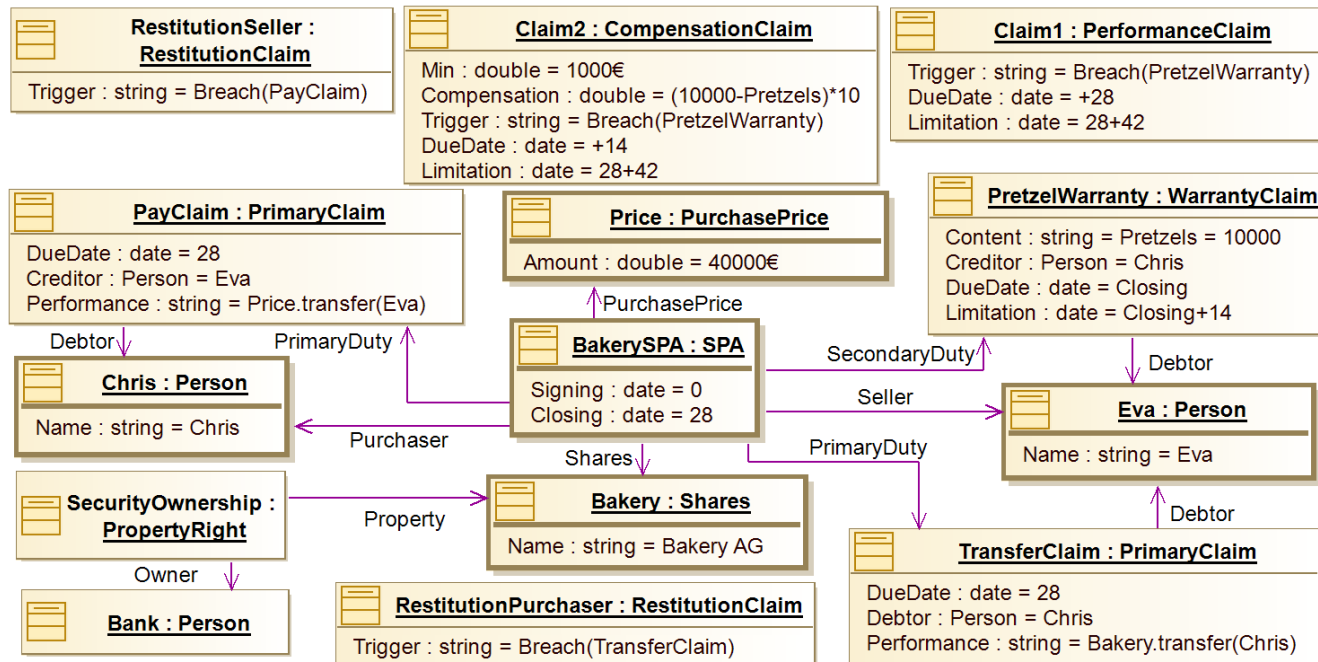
RestitutionSeller : RestitutionClaim

Trigger : string = Breach(PayClaim)

Claim2 : CompensationClaim

Min : double = 1000€
Compensation : double = (10000-Pretzels)*10
Trigger : string = Breach(PretzelWarranty)
DueDate : date = +14
Limitation : date = 28+42

Claim1 : PerformanceClaim

Trigger : string = Breach(PretzelWarranty)
DueDate : date = +28
Limitation : date = 28+42

PayClaim : PrimaryClaim

DueDate : date = 28
Creditor : Person = Eva
Performance : string = Price.transfer(Eva)

Price : PurchasePrice

Amount : double = 40000€

PretzelWarranty : WarrantyClaim

Content : string = Pretzels = 10000
Creditor : Person = Chris
DueDate : date = Closing
Limitation : date = Closing+14

PurchasePrice

Debtor

PrimaryDuty

BakerySPA : SPA

Signing : date = 0
Closing : date = 28

SecondaryDuty

Debtor

Chris : Person

Name : string = Chris

Seller

Eva : Person

Name : string = Eva

Purchaser

PrimaryDuty

Shares

SecurityOwnership : PropertyRight

Property

Bakery : Shares

Name : string = Bakery AG

Debtor

Owner

Bank : Person

RestitutionPurchaser : RestitutionClaim

Trigger : string = Breach(TransferClaim)

TransferClaim : PrimaryClaim

DueDate : date = 28
Debtor : Person = Chris
Performance : string = Bakery.transfer(Chris)